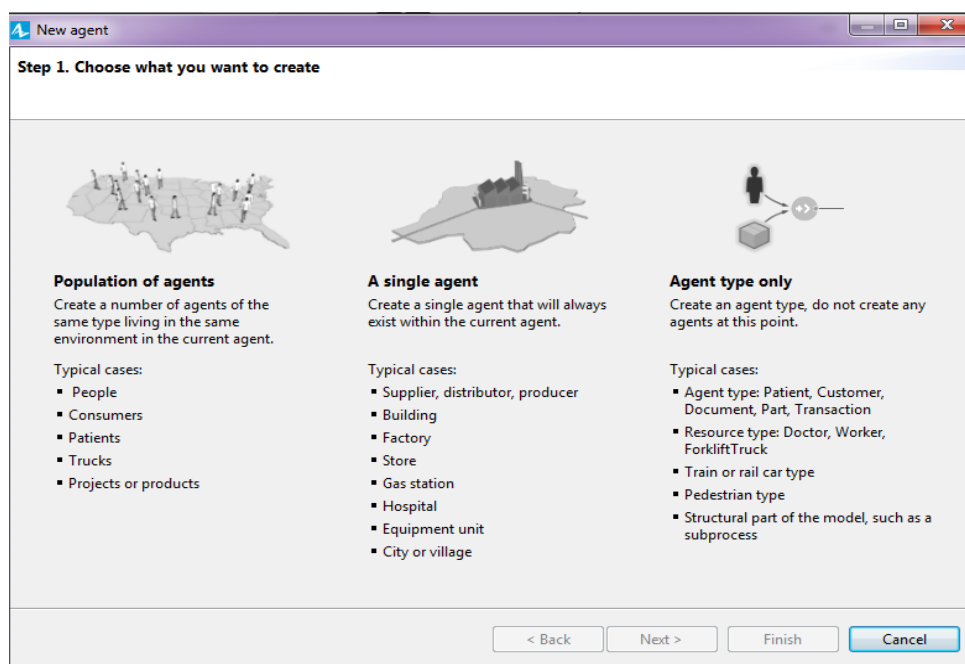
New agent

Step 1. Choose what you want to create

Population of agents
Create a number of agents of the same type living in the same environment in the current agent.

Typical cases:
- People
- Consumers
- Patients
- Trucks
- Projects or products

A single agent
Create a single agent that will always exist within the current agent.

Typical cases:
- Supplier, distributor, producer
- Building
- Factory
- Store
- Gas station
- Hospital
- Equipment unit
- City or village

Agent type only
Create an agent type, do not create any agents at this point.

Typical cases:
- Agent type: Patient, Customer, Document, Part, Transaction
- Resource type: Doctor, Worker, ForkliftTruck
- Train or rail car type
- Pedestrian type
- Structural part of the model, such as a subprocess

< Back
Next >
Finish
Cancel